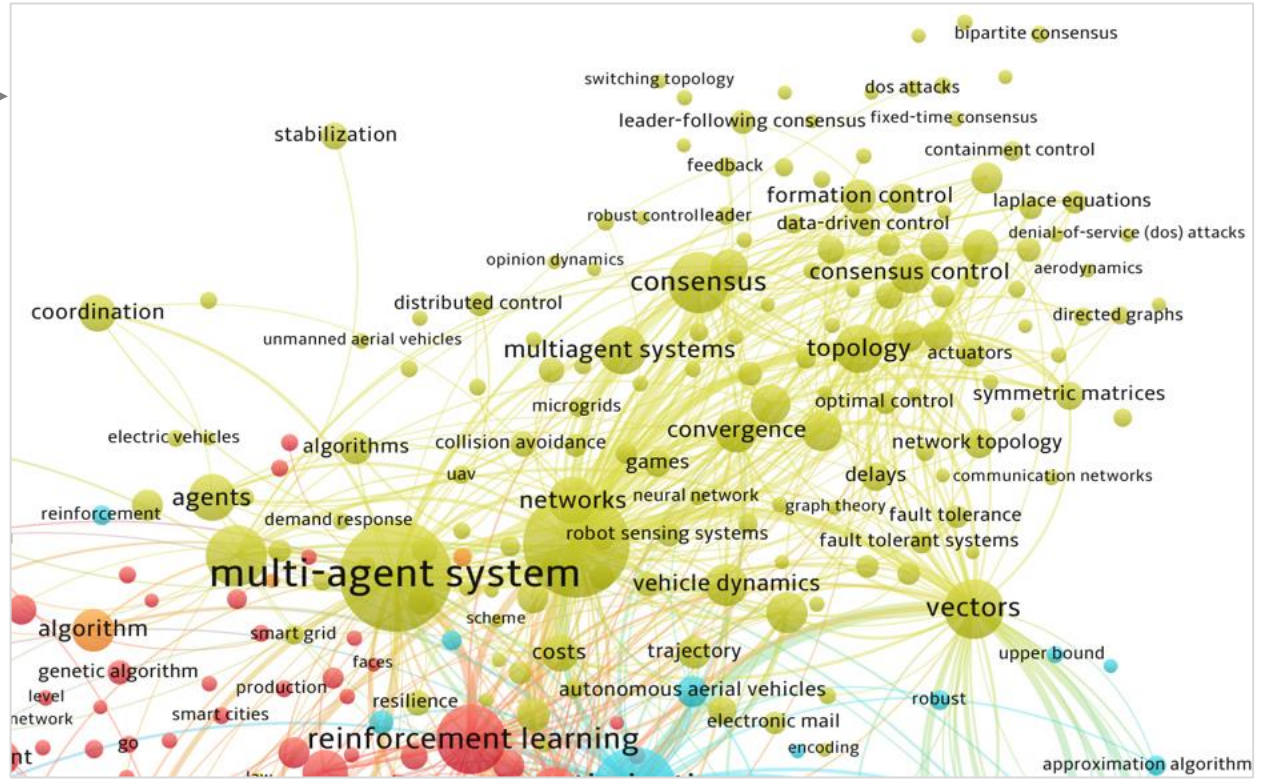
bipartite consensus
switching topology
dos attacks
leader-following consensus
fixed-time consensus
stabilization
containment control
feedback
formation control
laplace equations
robust controlleader
data-driven control
denial-of-service (dos) attacks
opinion dynamics
consensus
consensus control
aerodynamics
coordination
distributed control
directed graphs
unmanned aerial vehicles
multiagent systems
topology
actuators
microgrids
optimal control
symmetric matrices
electric vehicles
algorithms
collision avoidance
convergence
network topology
games
delays
uav
communication networks
agents
networks
neural network
reinforcement
graph theory
demand response
fault tolerance
robot sensing systems
fault tolerant systems
multi-agent system
vehicle dynamics
vectors
algorithm
scheme
smart grid
costs
trajectory
upper bound
faces
genetic algorithm
production
autonomous aerial vehicles
level
resilience
robust
network
smart cities
electronic mail
reinforcement learning
nt
go
encoding
approximation algorithm